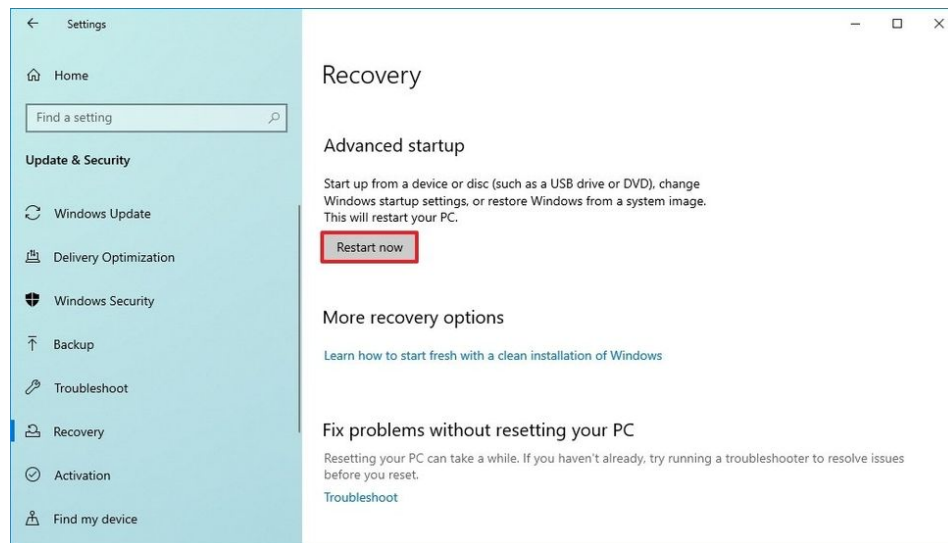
Settings

Home

Find a setting

Update & Security

Windows Update

Delivery Optimization

Windows Security

Backup

Troubleshoot

Recovery

Activation

Find my device

Recovery

Advanced startup

Start up from a device or disc (such as a USB drive or DVD), change Windows startup settings, or restore Windows from a system image. This will restart your PC.

Restart now

More recovery options

Learn how to start fresh with a clean installation of Windows

Fix problems without resetting your PC

Resetting your PC can take a while. If you haven't already, try running a troubleshooter to resolve issues before you reset.

Troubleshoot